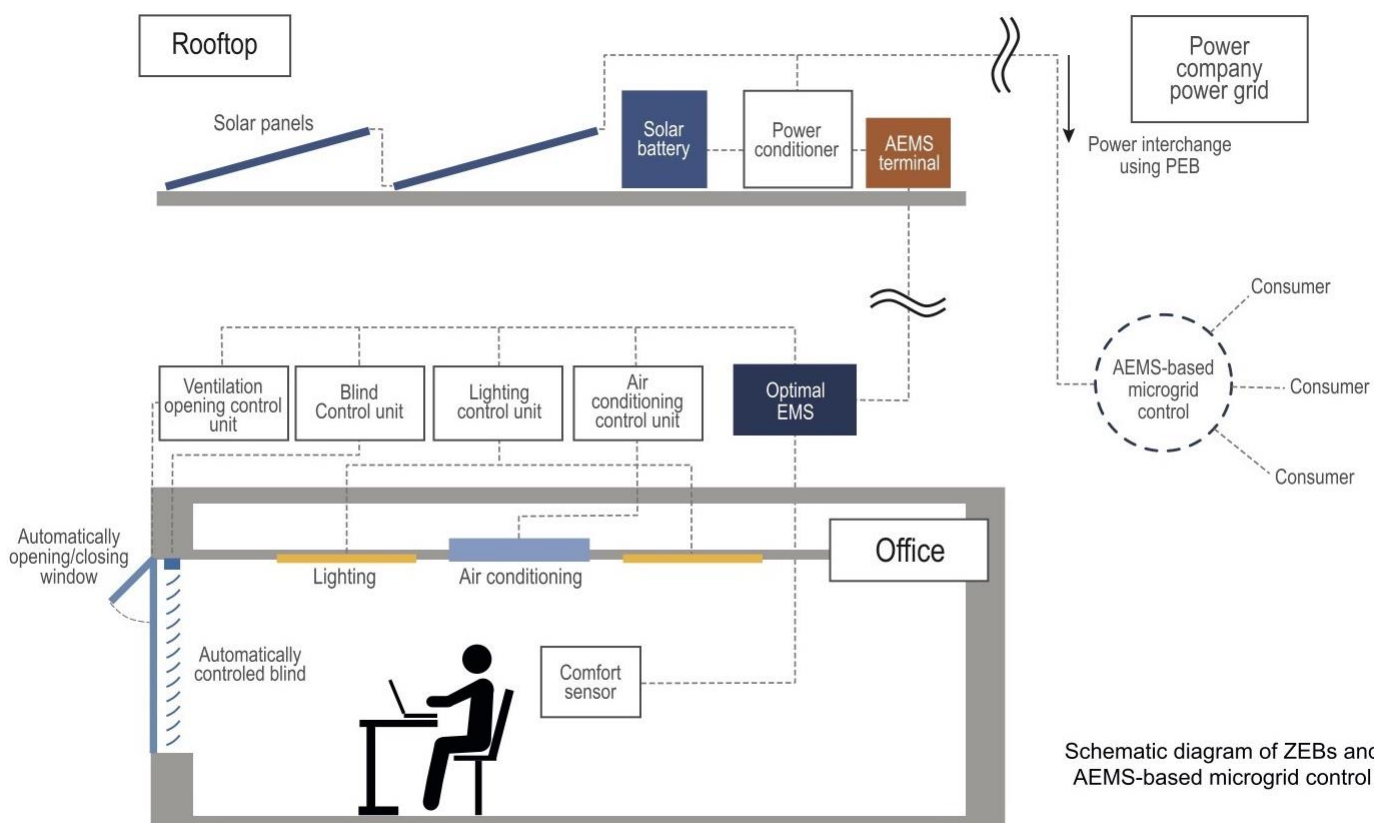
Rooftop

Power company power grid

Solar panels

Solar battery

Power conditioner

AEMS terminal

Power interchange using PEB

Consumer

AEMS-based microgrid control

Consumer

Consumer

Ventilation opening control unit

Blind Control unit

Lighting control unit

Air conditioning control unit

Optimal EMS

Automatically opening/closing window

Lighting

Air conditioning

Office

Automatically controled blind

Comfort sensor

Schematic diagram of ZEBs and AEMS-based microgrid control